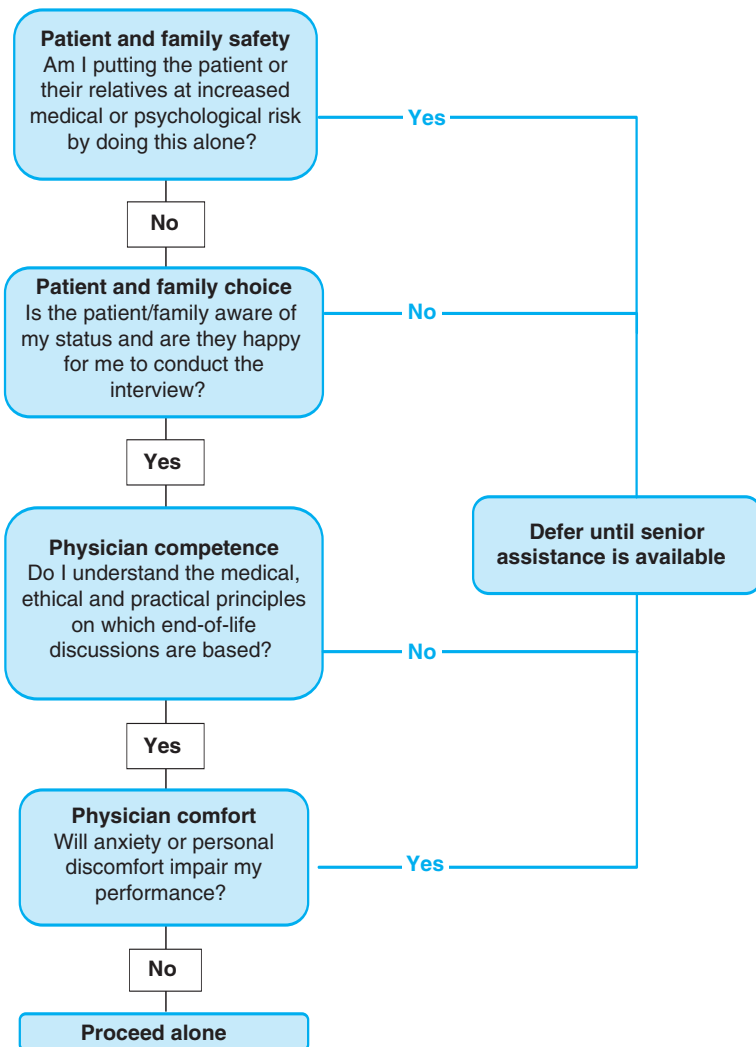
**Patient and family safety**
Am I putting the patient or their relatives at increased medical or psychological risk by doing this alone?

Yes

No

**Patient and family choice**
Is the patient/family aware of my status and are they happy for me to conduct the interview?

No

Yes

**Physician competence**
Do I understand the medical, ethical and practical principles on which end-of-life discussions are based?

**Defer until senior assistance is available**

No

Yes

**Physician comfort**
Will anxiety or personal discomfort impair my performance?

Yes

No

**Proceed alone**